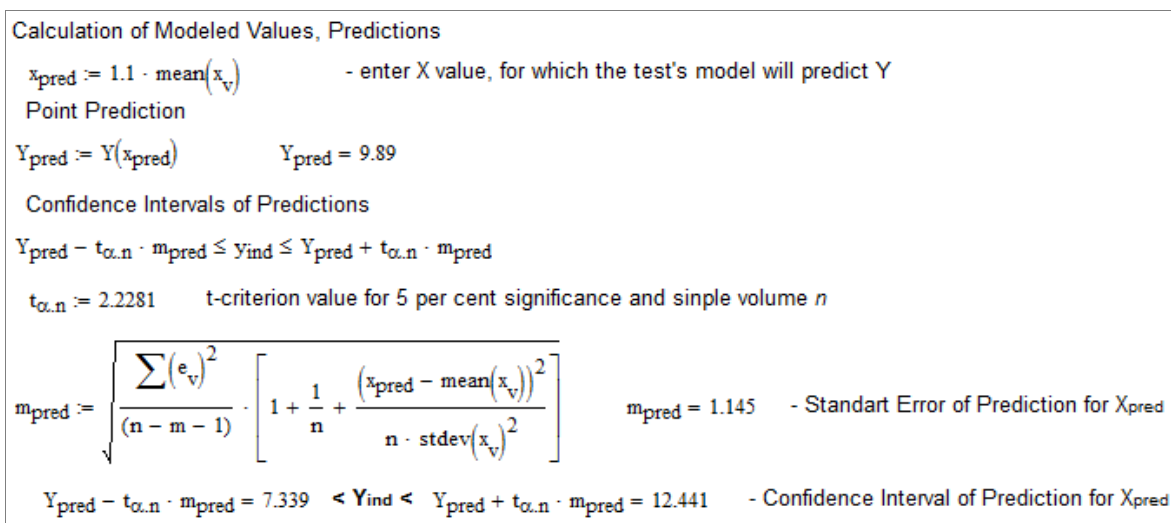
Calculation of Modeled Values, Predictions

$x_{pred} := 1.1 \cdot mean(x_v)$ - enter X value, for which the test's model will predict Y

Point Prediction

$Y_{pred} := Y(x_{pred})$ $Y_{pred} = 9.89$

Confidence Intervals of Predictions

$Y_{pred} - t_{\alpha.n} \cdot m_{pred} \le y_{ind} \le Y_{pred} + t_{\alpha.n} \cdot m_{pred}$

$t_{\alpha.n} := 2.2281$ t-criterion value for 5 per cent significance and sinple volume *n*

$m_{pred} := \sqrt{\frac{\sum (e_v)^2}{(n - m - 1)} \cdot \left[1 + \frac{1}{n} + \frac{(x_{pred} - mean(x_v))^2}{n \cdot stdev(x_v)^2}\right]}$ $m_{pred} = 1.145$ - Standart Error of Prediction for Xpred

$Y_{pred} - t_{\alpha.n} \cdot m_{pred} = 7.339$ < Yind < $Y_{pred} + t_{\alpha.n} \cdot m_{pred} = 12.441$ - Confidence Interval of Prediction for Xpred